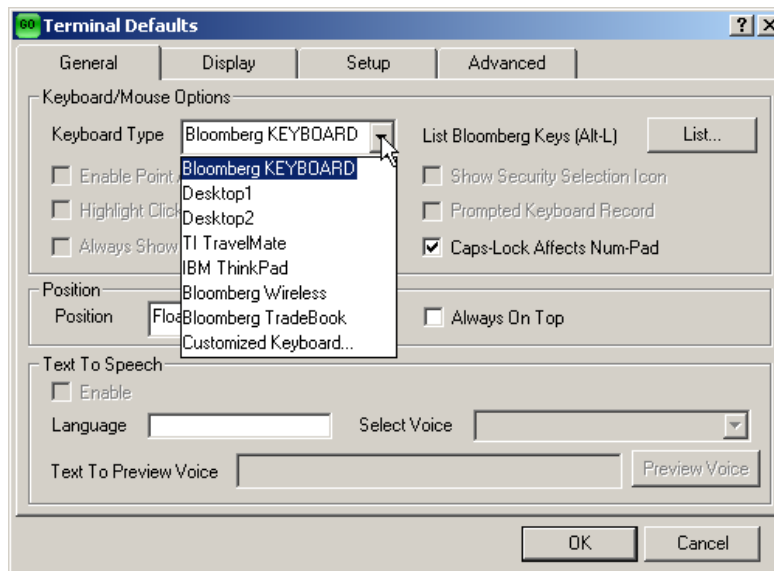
GO Terminal Defaults

?
X

General
Display
Setup
Advanced

Keyboard/Mouse Options
Keyboard Type
Bloomberg KEYBOARD
List Bloomberg Keys (Alt-L)
List...

Bloomberg KEYBOARD
Desktop1
Desktop2
TI TravelMate
IBM ThinkPad
Bloomberg Wireless
Bloomberg TradeBook
Customized Keyboard...

Enable Point
Highlight Click
Always Show
Show Security Selection Icon
Prompted Keyboard Record
Caps-Lock Affects Num-Pad

Position
Position
Floa
Always On Top

Text To Speech
Enable
Language
Select Voice
Text To Preview Voice
Preview Voice

OK
Cancel